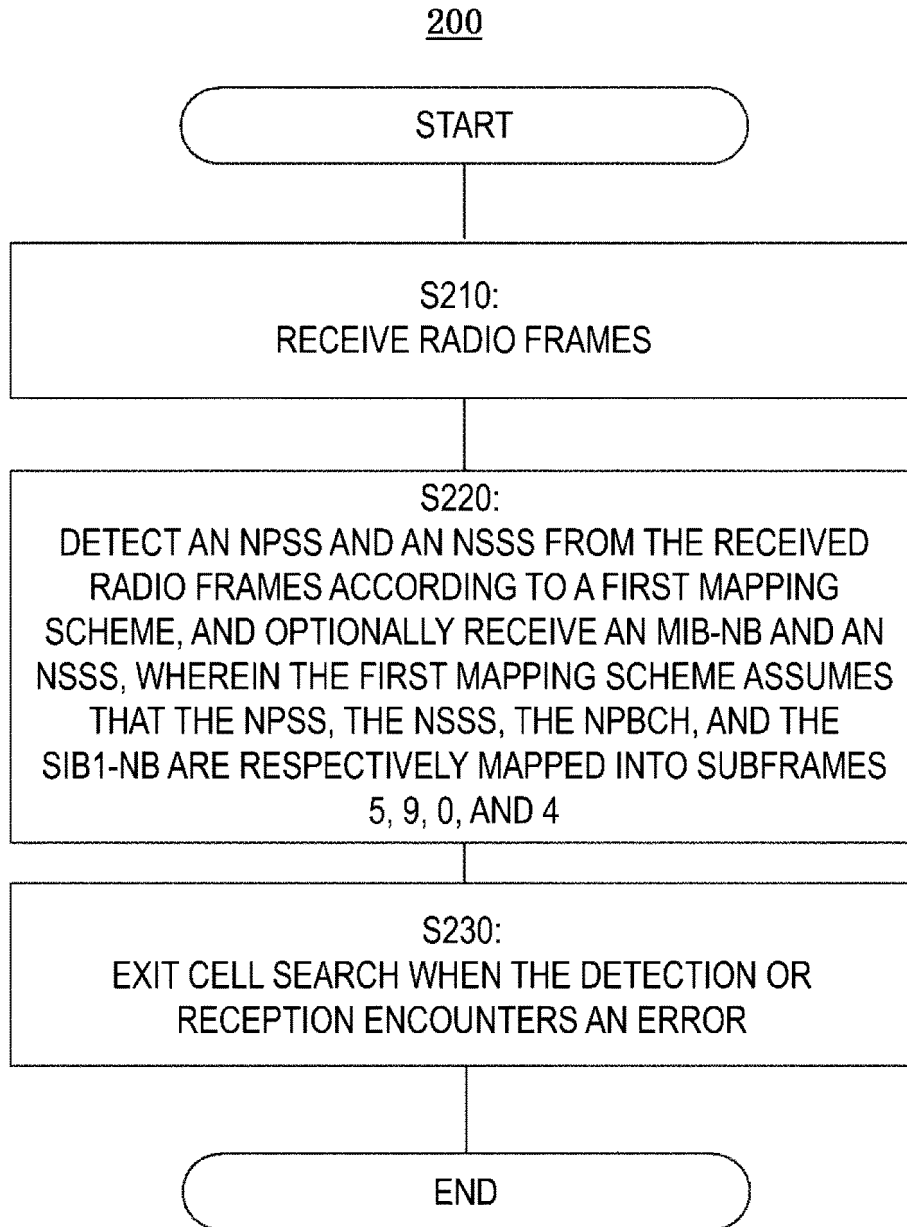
200

START

S210:
RECEIVE RADIO FRAMES

S220:
DETECT AN NPSS AND AN NSSS FROM THE RECEIVED RADIO FRAMES ACCORDING TO A FIRST MAPPING SCHEME, AND OPTIONALLY RECEIVE AN MIB-NB AND AN NSSS, WHEREIN THE FIRST MAPPING SCHEME ASSUMES THAT THE NPSS, THE NSSS, THE NPBCH, AND THE SIB1-NB ARE RESPECTIVELY MAPPED INTO SUBFRAMES 5, 9, 0, AND 4

S230:
EXIT CELL SEARCH WHEN THE DETECTION OR RECEPTION ENCOUNTERS AN ERROR

END